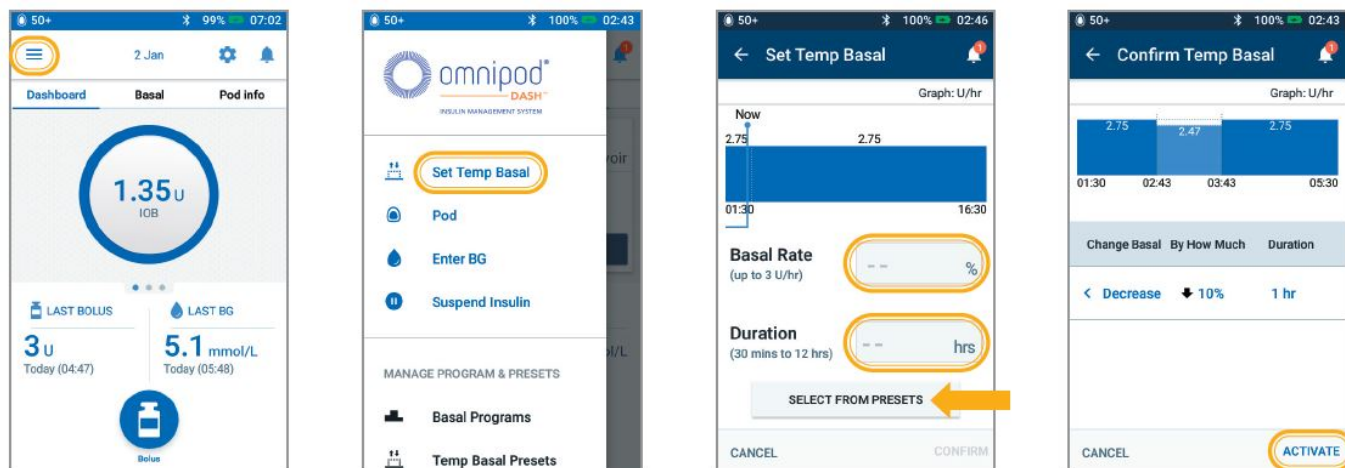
50+ 99% 07:02

2 Jan

Dashboard Basal Pod info

1.35 U
IOB

LAST BOLUS
3 U
Today (04:47)

LAST BG
5.1 mmol/L
Today (05:48)

Bolus

50+ 100% 02:43

omnipod DASH
INSULIN MANAGEMENT SYSTEM

Set Temp Basal

Pod

Enter BG

Suspend Insulin

MANAGE PROGRAM & PRESETS

Basal Programs

Temp Basal Presets

50+ 100% 02:46

← Set Temp Basal

Graph: U/hr

Now
2.75 2.75
01:30 16:30

Basal Rate
(up to 3 U/hr)
-- %

Duration
(30 mins to 12 hrs)
-- hrs

SELECT FROM PRESETS

CANCEL CONFIRM

50+ 100% 02:43

← Confirm Temp Basal

Graph: U/hr

2.75 2.47 2.75
01:30 02:43 03:43 05:30

| Change Basal | By How Much | Duration |
|---|---|---|
| < Decrease | ↓ 10% | 1 hr |

CANCEL ACTIVATE